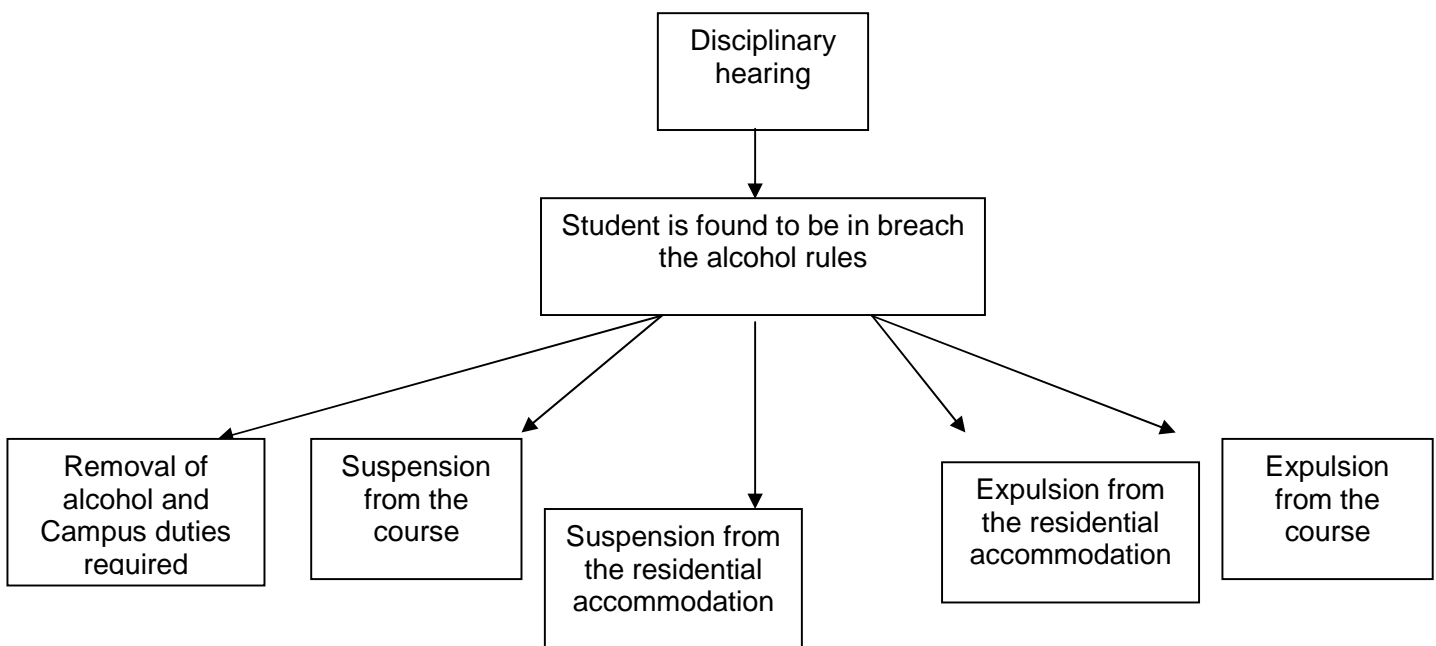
Disciplinary hearing

Student is found to be in breach the alcohol rules

Removal of alcohol and Campus duties required

Suspension from the course

Suspension from the residential accommodation

Expulsion from the residential accommodation

Expulsion from the course